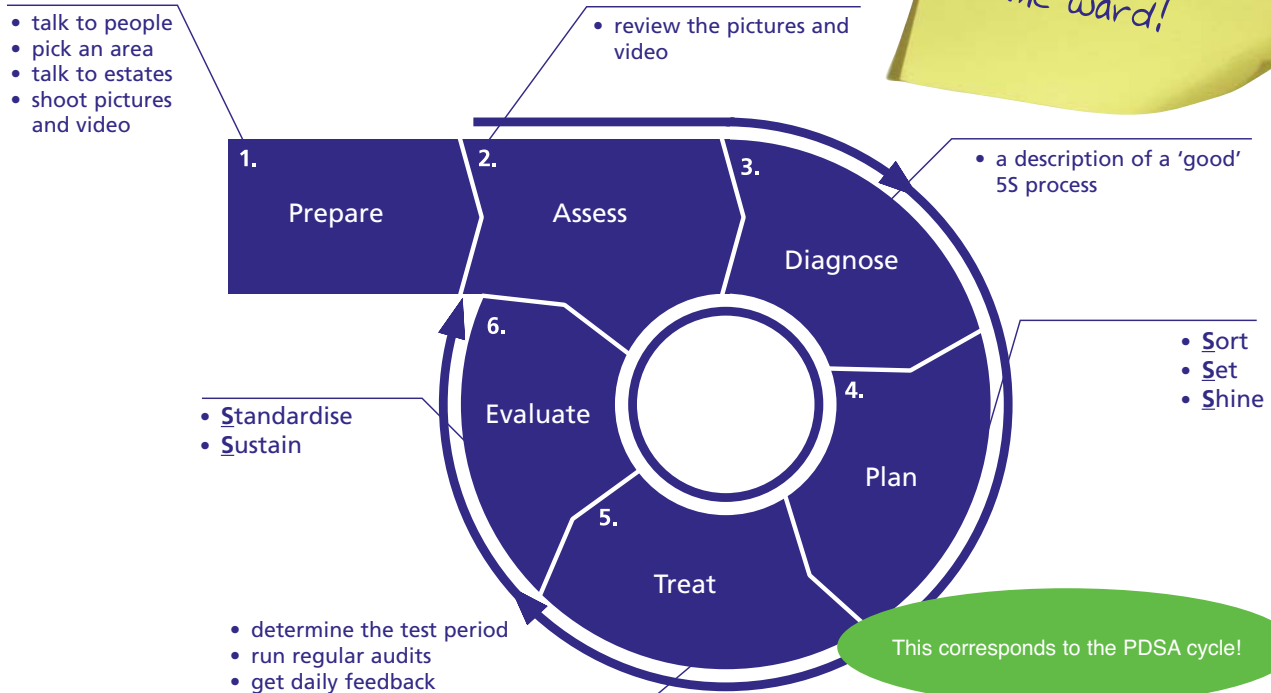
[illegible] ward!

• talk to people
• pick an area
• talk to estates
• shoot pictures and video

• review the pictures and video

1. Prepare

2. Assess

3. Diagnose

• a description of a 'good' 5S process

• Sort
• Set
• Shine

4. Plan

5. Treat

6. Evaluate

• Standardise
• Sustain

• determine the test period
• run regular audits
• get daily feedback

This corresponds to the PDSA cycle!